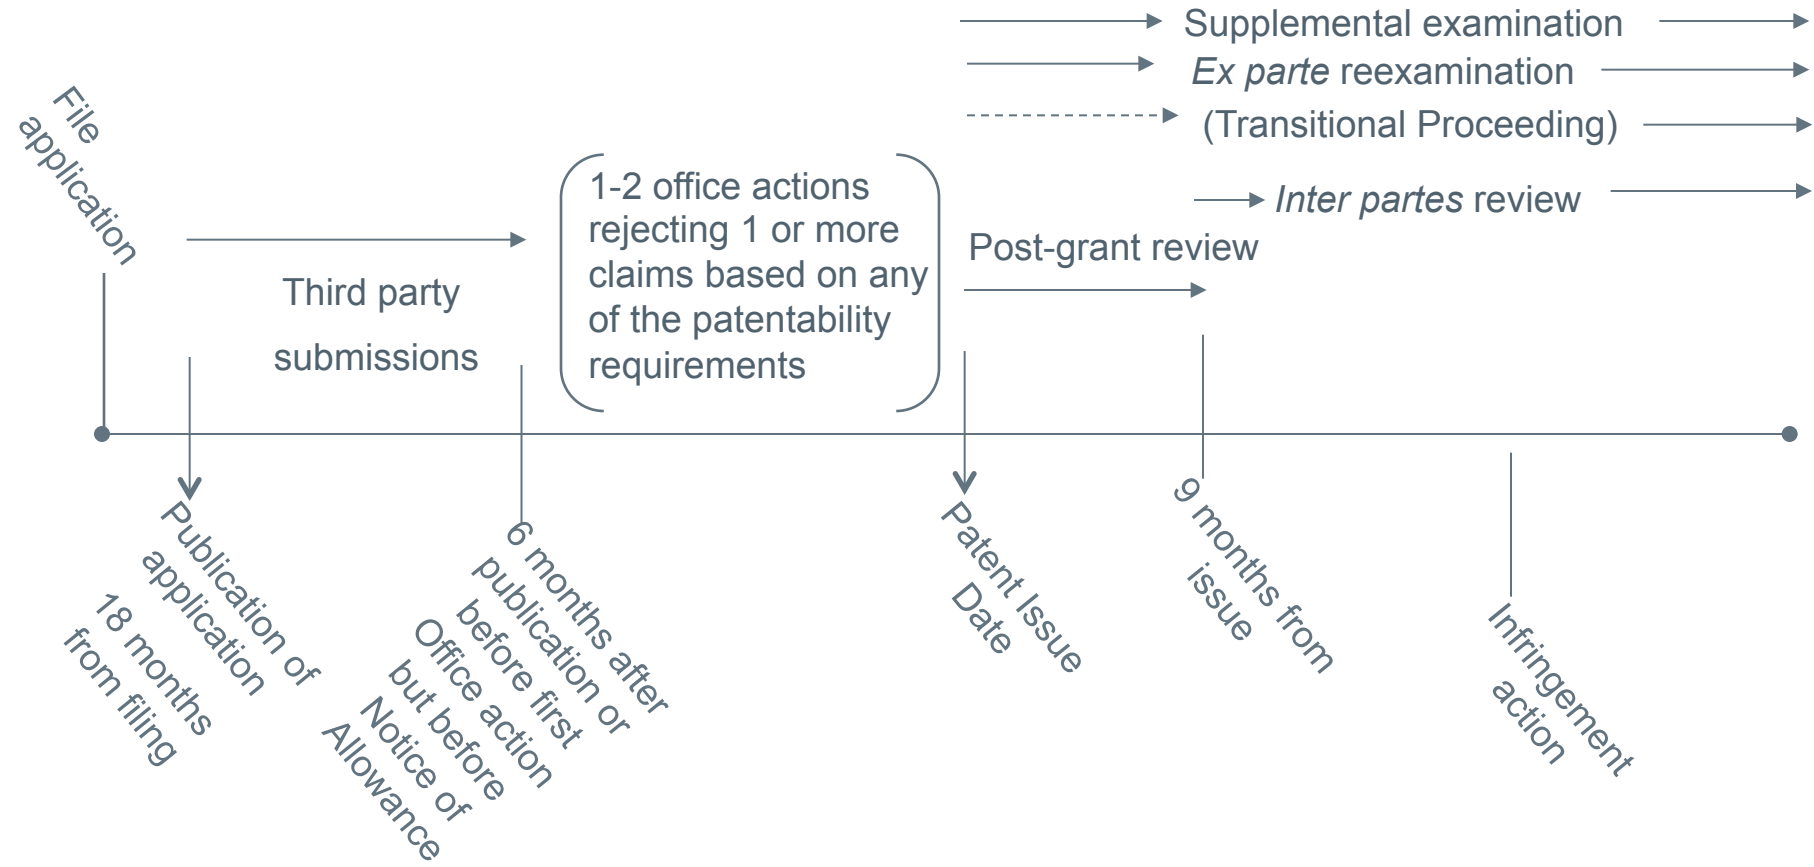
Supplemental examination

*Ex parte* reexamination

(Transitional Proceeding)

*Inter partes* review

File application

Third party submissions

1-2 office actions rejecting 1 or more claims based on any of the patentability requirements

Post-grant review

Publication of application 18 months from filing

6 months after publication or before first Office action but before Notice of Allowance

Patent Issue Date

9 months from issue

Infringement action